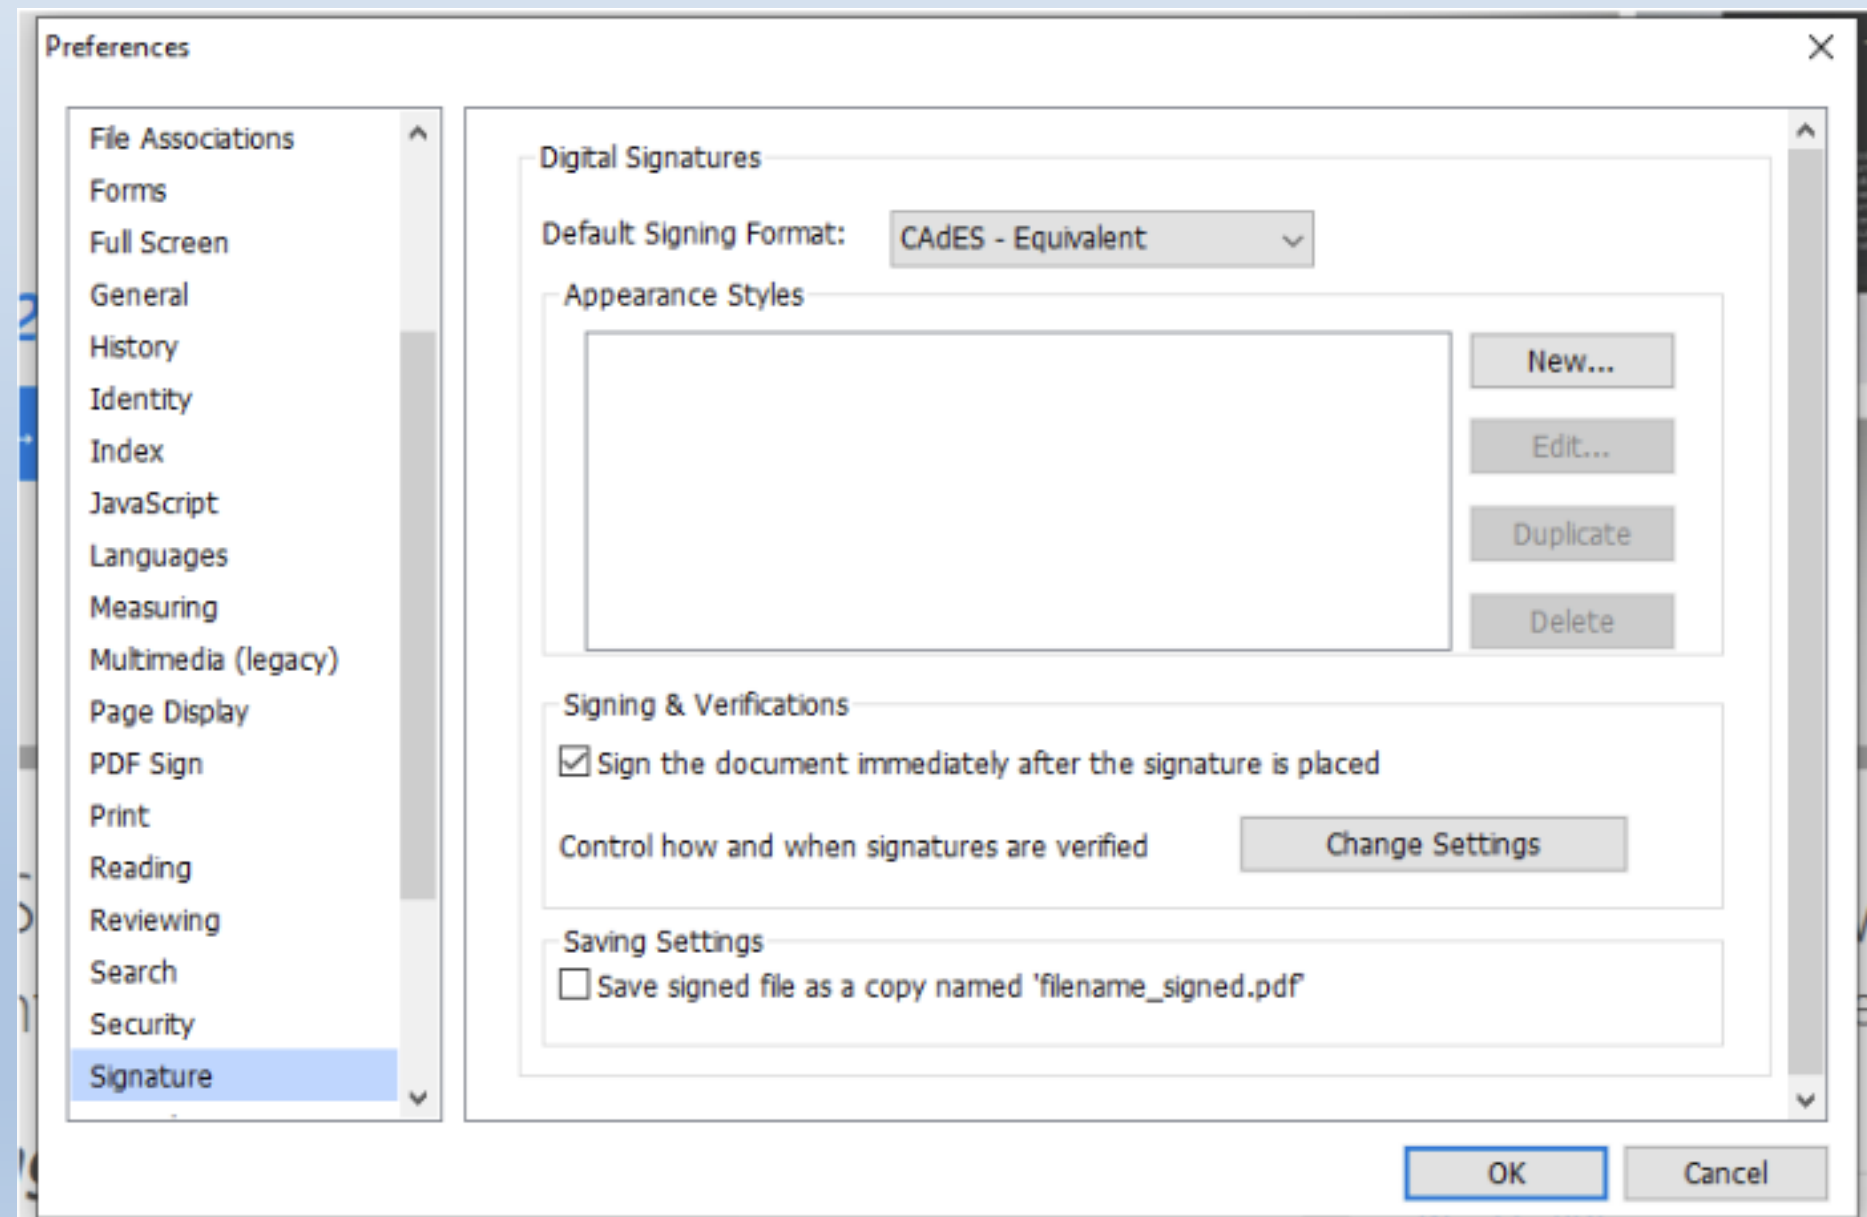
Preferences

File Associations
Forms
Full Screen
General
History
Identity
Index
JavaScript
Languages
Measuring
Multimedia (legacy)
Page Display
PDF Sign
Print
Reading
Reviewing
Search
Security
Signature

Digital Signatures

Default Signing Format: CAdES - Equivalent

Appearance Styles

New...
Edit...
Duplicate
Delete

Signing & Verifications

Sign the document immediately after the signature is placed

Control how and when signatures are verified

Change Settings

Saving Settings

Save signed file as a copy named 'filename_signed.pdf'

OK
Cancel